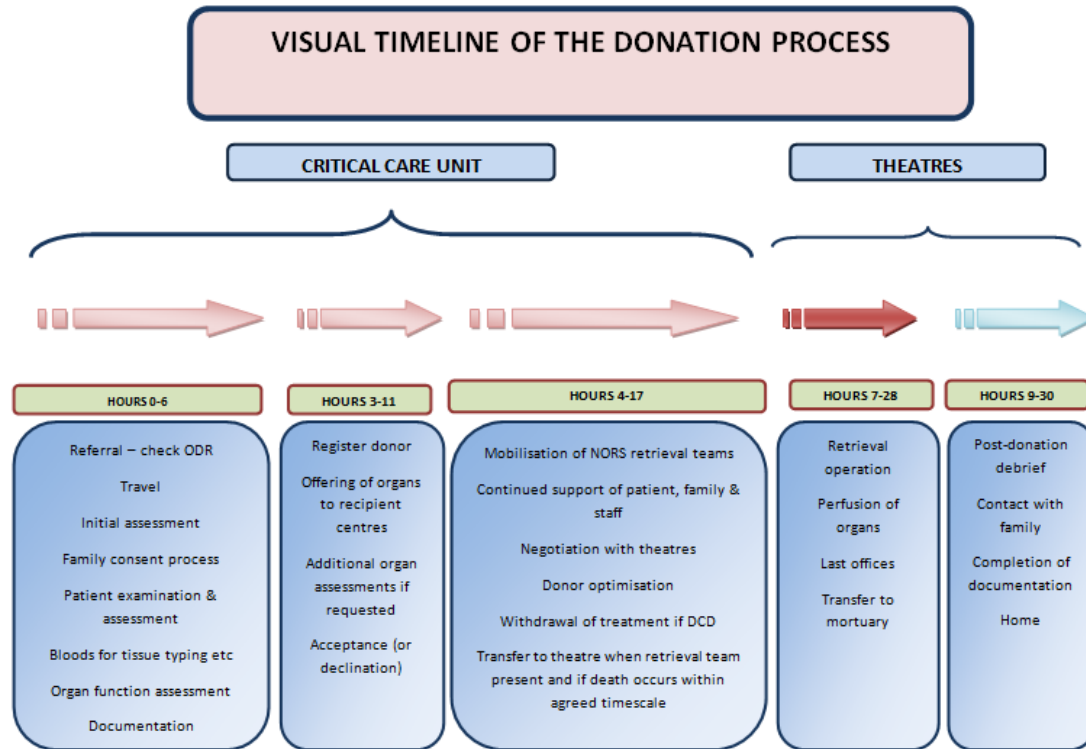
VISUAL TIMELINE OF THE DONATION PROCESS

CRITICAL CARE UNIT

THEATRES

HOURS 0-6

Referral – check ODR

Travel

Initial assessment

Family consent process

Patient examination & assessment

Bloods for tissue typing etc

Organ function assessment

Documentation

HOURS 3-11

Register donor

Offering of organs to recipient centres

Additional organ assessments if requested

Acceptance (or declination)

HOURS 4-17

Mobilisation of NORS retrieval teams

Continued support of patient, family & staff

Negotiation with theatres

Donor optimisation

Withdrawal of treatment if DCD

Transfer to theatre when retrieval team present and if death occurs within agreed timescale

HOURS 7-28

Retrieval operation

Perfusion of organs

Last offices

Transfer to mortuary

HOURS 9-30

Post-donation debrief

Contact with family

Completion of documentation

Home